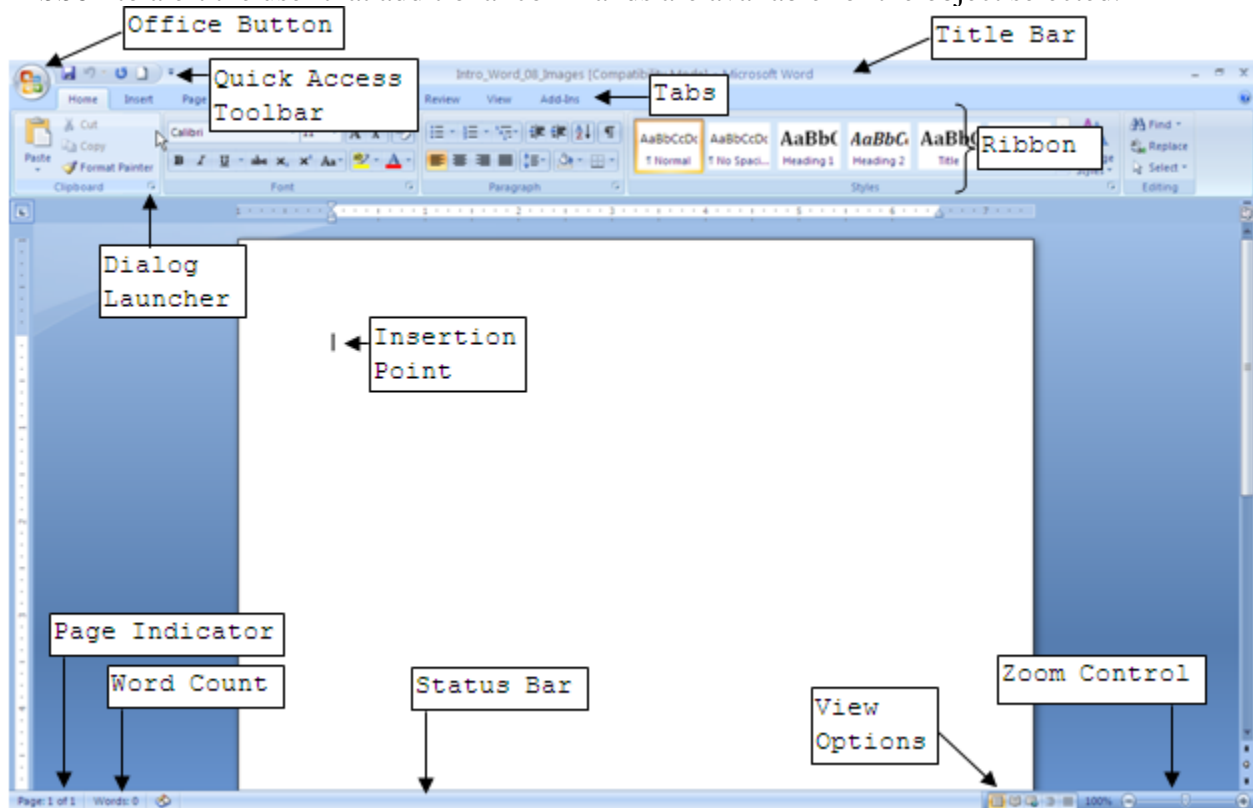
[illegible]

Office Button

Title Bar

Intro_Word_08_Images [Compatibility Mode] - Microsoft Word

Quick Access Toolbar

Home Insert Page

Review View Add-Ins

Tabs

Cut
Copy
Paste
Format Painter
Clipboard

Calibri
Font

Paragraph

AaBbCcDc ¶ Normal
AaBbCcDc ¶ No Spaci...
AaBbC Heading 1
AaBbC Heading 2
AaBbC Title

Ribbon

Styles

Find
Replace
Select
Editing

Dialog Launcher

Insertion Point

Page Indicator

Word Count

Status Bar

View Options

Zoom Control

Page: 1 of 1 Words: 0

100%